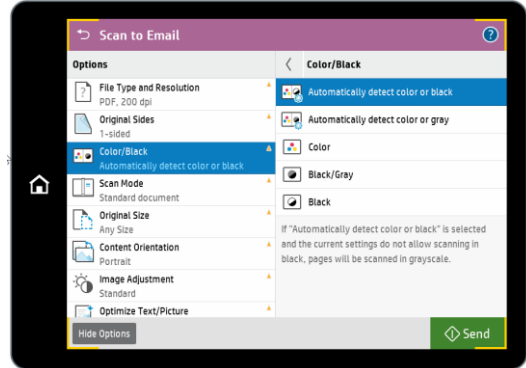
Scan to Email

?

Options

File Type and Resolution
PDF, 200 dpi

Original Sides
1-sided

Color/Black
Automatically detect color or black

Scan Mode
Standard document

Original Size
Any Size

Content Orientation
Portrait

Image Adjustment
Standard

Optimize Text/Picture

Color/Black

Automatically detect color or black

Automatically detect color or gray

Color

Black/Gray

Black

If "Automatically detect color or black" is selected and the current settings do not allow scanning in black, pages will be scanned in grayscale.

Hide Options

Send